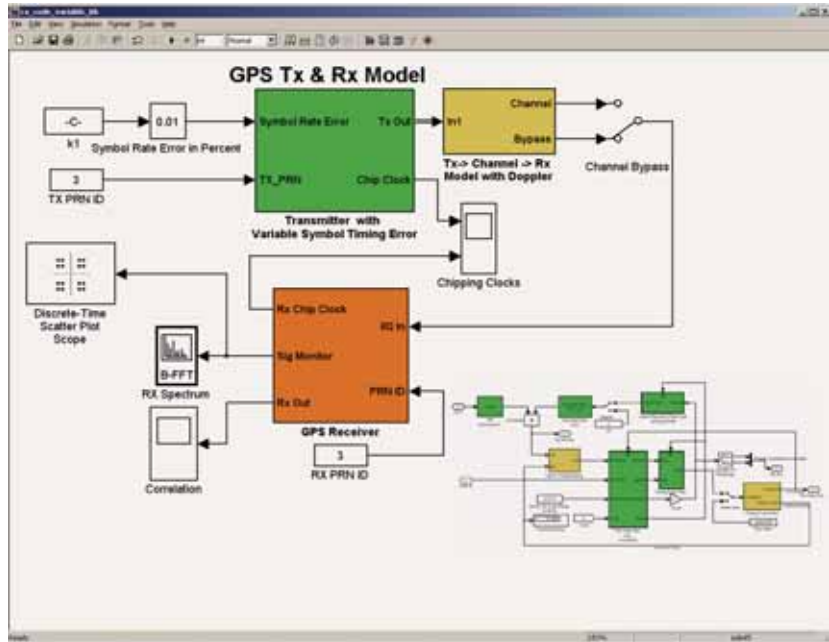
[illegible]
File Edit View Simulation Format Tools Help
Normal

GPS Tx & Rx Model

-C-
k1

0.01
Symbol Rate Error in Percent

Symbol Rate Error
Tx Out
TX_PRN
Chip Clock
Transmitter with Variable Symbol Timing Error

3
TX PRN ID

In1
Channel
Bypass
Tx-> Channel -> Rx Model with Doppler

Channel Bypass

Chipping Clocks

Discrete-Time Scatter Plot Scope

B-FFT
RX Spectrum

Correlation

Rx Chip Clock
IQ In
Sig Monitor
PRN ID
Rx Out
GPS Receiver

3
RX PRN ID

Ready
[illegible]
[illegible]